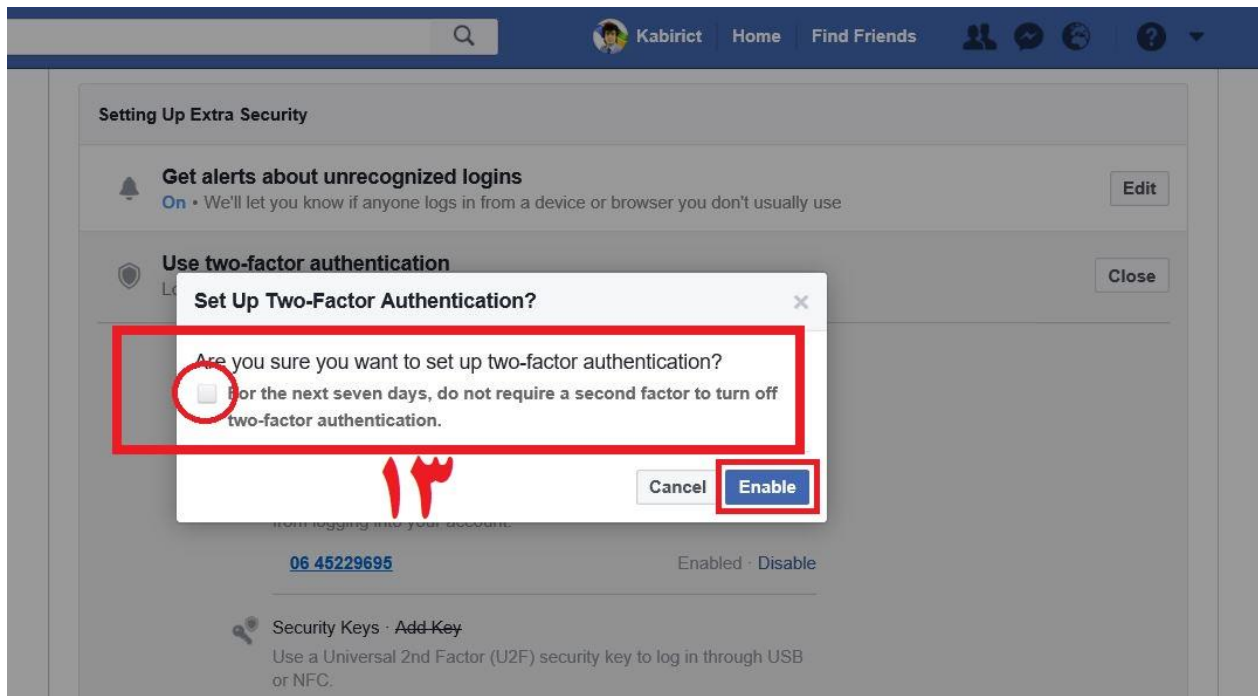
Kabirict Home Find Friends

Setting Up Extra Security

Get alerts about unrecognized logins
On • We'll let you know if anyone logs in from a device or browser you don't usually use

Edit

Use two-factor authentication
Lo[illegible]

Close

Set Up Two-Factor Authentication?

×

Are you sure you want to set up two-factor authentication?

For the next seven days, do not require a second factor to turn off two-factor authentication.

۱۳

Cancel Enable

from logging into your account.

06 45229695

Enabled · Disable

Security Keys · Add Key
Use a Universal 2nd Factor (U2F) security key to log in through USB or NFC.